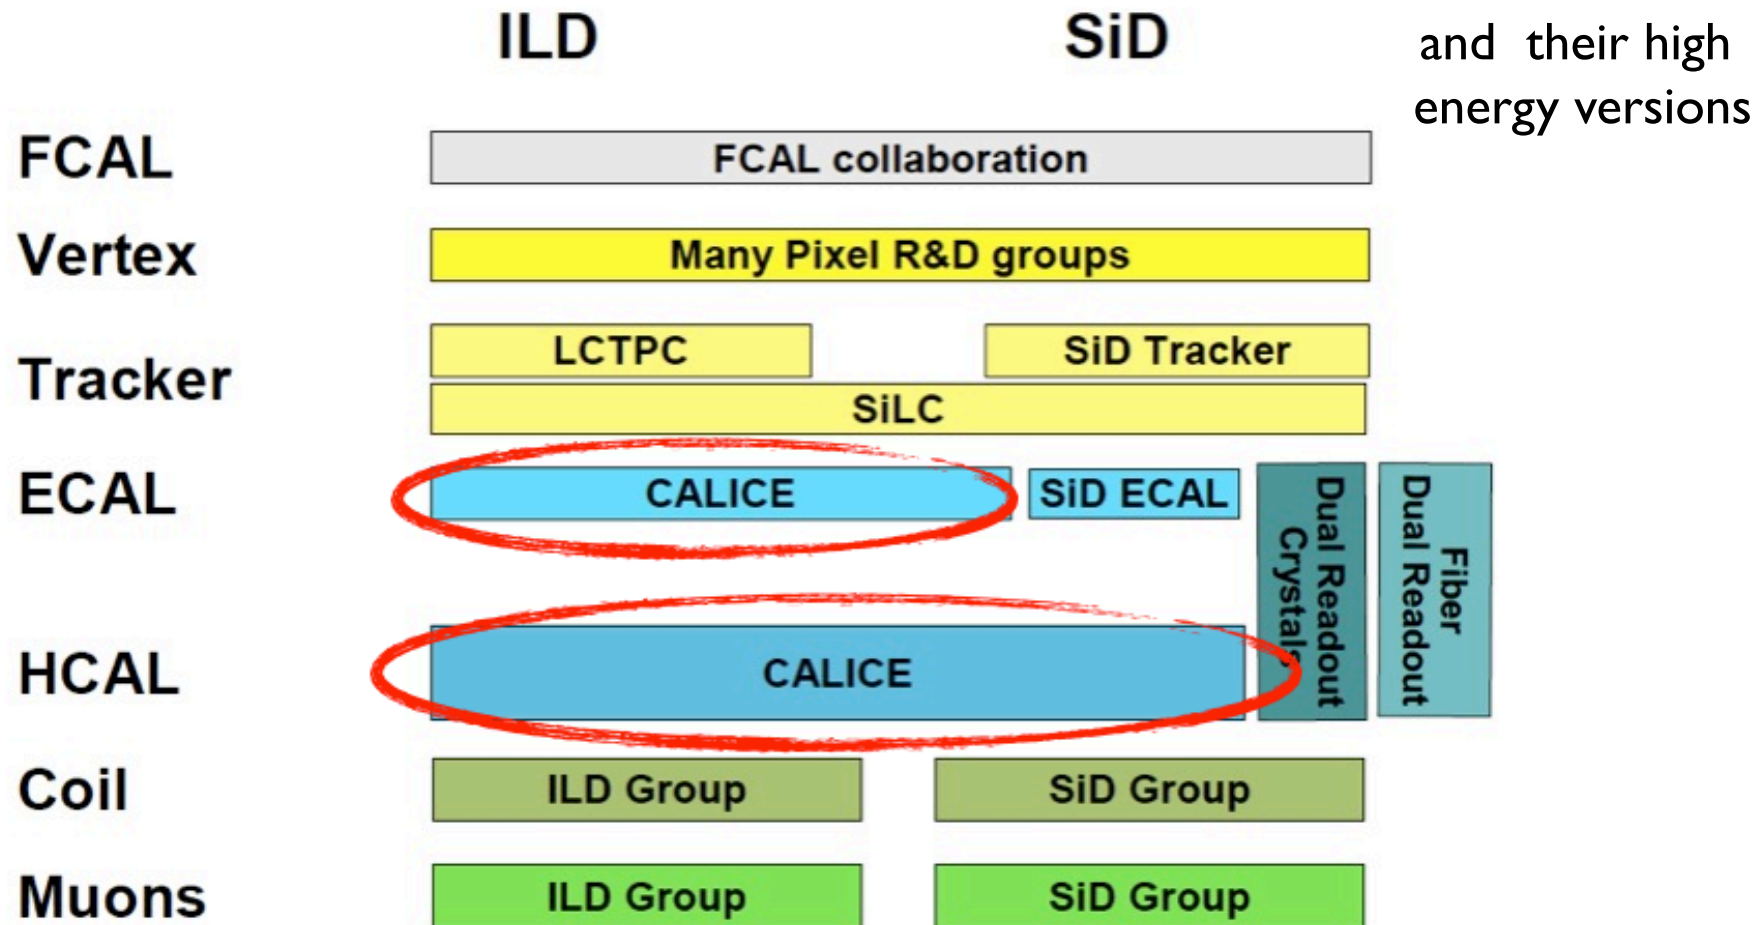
ILD SiD

and their high energy versions

FCAL
FCAL collaboration

Vertex
Many Pixel R&D groups

Tracker
LCTPC
SiD Tracker
SiLC

ECAL
CALICE
SiD ECAL

Dual Readout Crystals

Fiber Dual Readout

HCAL
CALICE

Coil
ILD Group
SiD Group

Muons
ILD Group
SiD Group